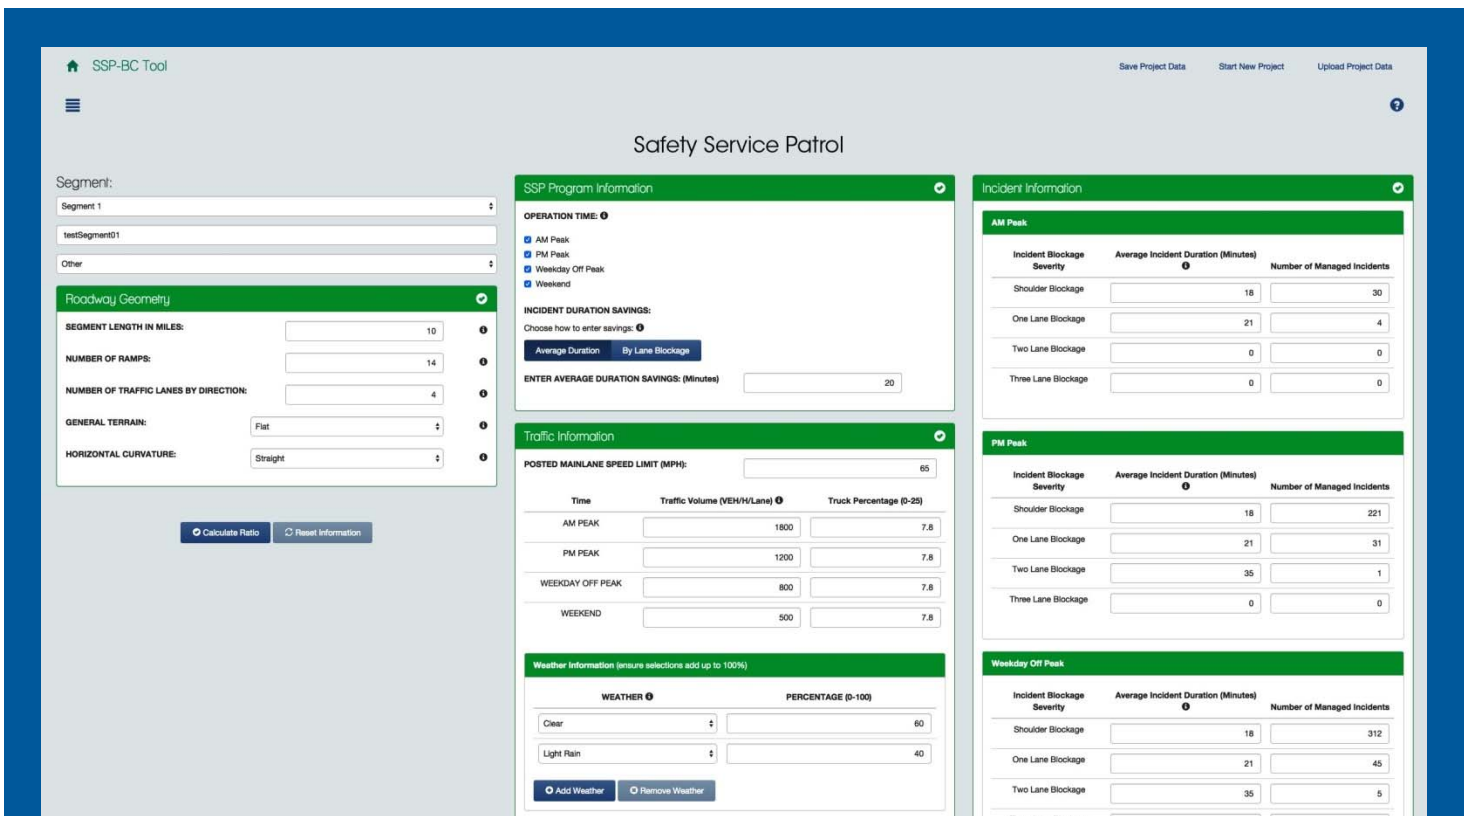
SSP-BC Tool

Save Project Data Start New Project Upload Project Data

Safety Service Patrol

Segment:

Segment 1

testSegment01

Other

Roadway Geometry

SEGMENT LENGTH IN MILES: 10

NUMBER OF RAMPS: 14

NUMBER OF TRAFFIC LANES BY DIRECTION: 4

GENERAL TERRAIN: Flat

HORIZONTAL CURVATURE: Straight

Calculate Ratio Reset Information

SSP Program Information

OPERATION TIME:

AM Peak
PM Peak
Weekday Off Peak
Weekend

INCIDENT DURATION SAVINGS:

Choose how to enter savings:

Average Duration By Lane Blockage

ENTER AVERAGE DURATION SAVINGS: (Minutes) 20

Traffic Information

POSTED MAINLANE SPEED LIMIT (MPH): 65

| Time | Traffic Volume (VEH/H/Lane) | Truck Percentage (0-25) |
|---|---|---|
| AM PEAK | 1800 | 7.8 |
| PM PEAK | 1200 | 7.8 |
| WEEKDAY OFF PEAK | 800 | 7.8 |
| WEEKEND | 500 | 7.8 |

Weather Information (ensure selections add up to 100%)

| WEATHER | PERCENTAGE (0-100) |
|---|---|
| Clear | 60 |
| Light Rain | 40 |

Add Weather Remove Weather

Incident Information

AM Peak

| Incident Blockage Severity | Average Incident Duration (Minutes) | Number of Managed Incidents |
|---|---|---|
| Shoulder Blockage | 18 | 30 |
| One Lane Blockage | 21 | 4 |
| Two Lane Blockage | 0 | 0 |
| Three Lane Blockage | 0 | 0 |

PM Peak

| Incident Blockage Severity | Average Incident Duration (Minutes) | Number of Managed Incidents |
|---|---|---|
| Shoulder Blockage | 18 | 221 |
| One Lane Blockage | 21 | 31 |
| Two Lane Blockage | 35 | 1 |
| Three Lane Blockage | 0 | 0 |

Weekday Off Peak

| Incident Blockage Severity | Average Incident Duration (Minutes) | Number of Managed Incidents |
|---|---|---|
| Shoulder Blockage | 18 | 312 |
| One Lane Blockage | 21 | 45 |
| Two Lane Blockage | 35 | 5 |